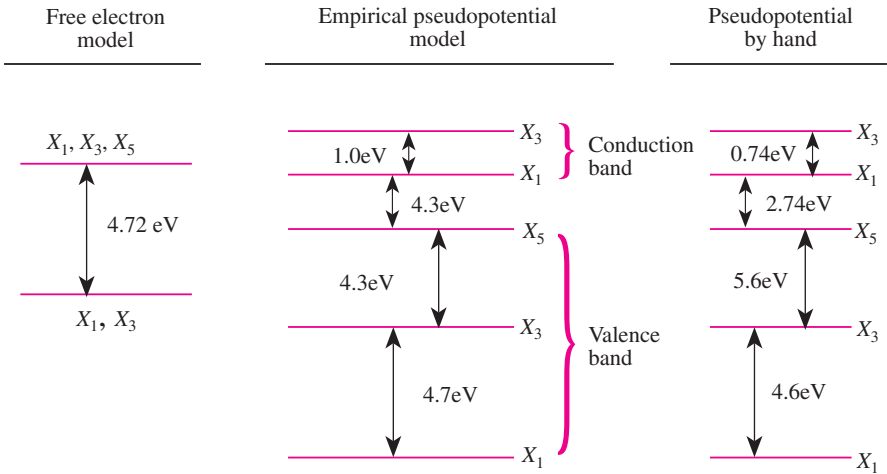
Free electron model

Empirical pseudopotential model

Pseudopotential by hand

$X_1, X_3, X_5$

4.72 eV

$X_1, X_3$

$X_3$

1.0eV

$X_1$

Conduction band

4.3eV

$X_5$

4.3eV

$X_3$

Valence band

4.7eV

$X_1$

$X_3$

0.74eV

$X_1$

2.74eV

$X_5$

5.6eV

$X_3$

4.6eV

$X_1$